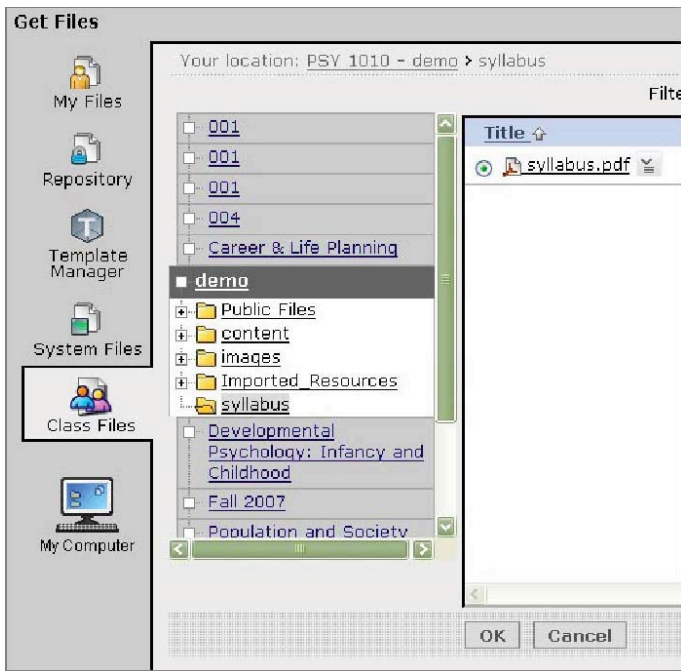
Get Files

My Files

Repository

Template Manager

System Files

Class Files

My Computer

Your location: PSY 1010 - demo > syllabus

Filte

001
001
001
004
Career & Life Planning
demo
Public Files
content
images
Imported_Resources
syllabus
Developmental Psychology: Infancy and Childhood
Fall 2007
Population and Society

Title

syllabus.pdf

OK Cancel